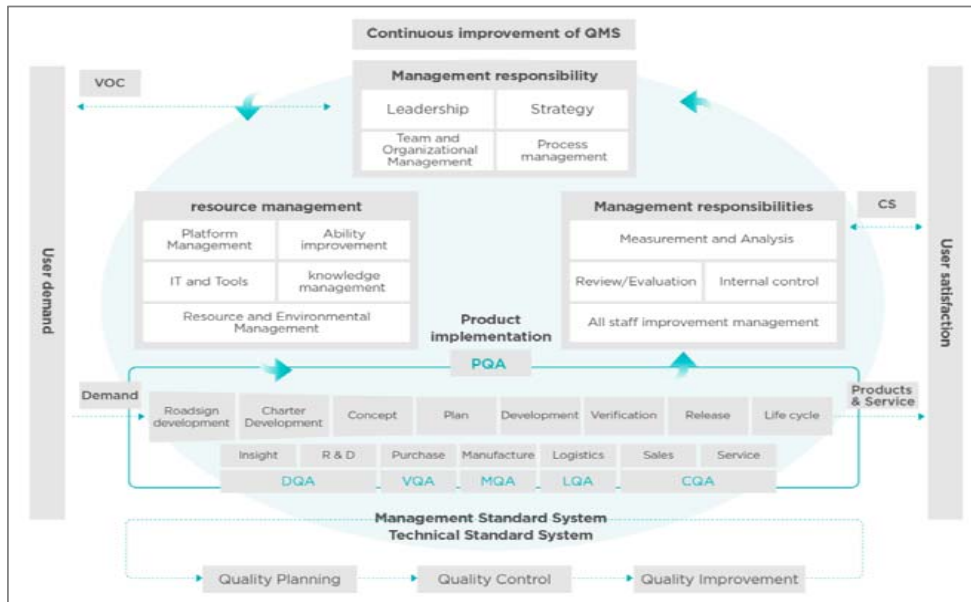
Continuous improvement of QMS

VOC

Management responsibility

Leadership

Strategy

Team and Organizational Management

Process management

User demand

User satisfaction

CS

resource management

Platform Management

Ability improvement

IT and Tools

knowledge management

Resource and Environmental Management

Management responsibilities

Measurement and Analysis

Review/Evaluation

Internal control

All staff improvement management

Product implementation

PQA

Demand

Roadsign development

Charter Development

Concept

Plan

Development

Verification

Release

Life cycle

Products & Service

Insight

R & D

Purchase

Manufacture

Logistics

Sales

Service

DQA

VQA

MQA

LQA

CQA

Management Standard System
Technical Standard System

Quality Planning

Quality Control

Quality Improvement